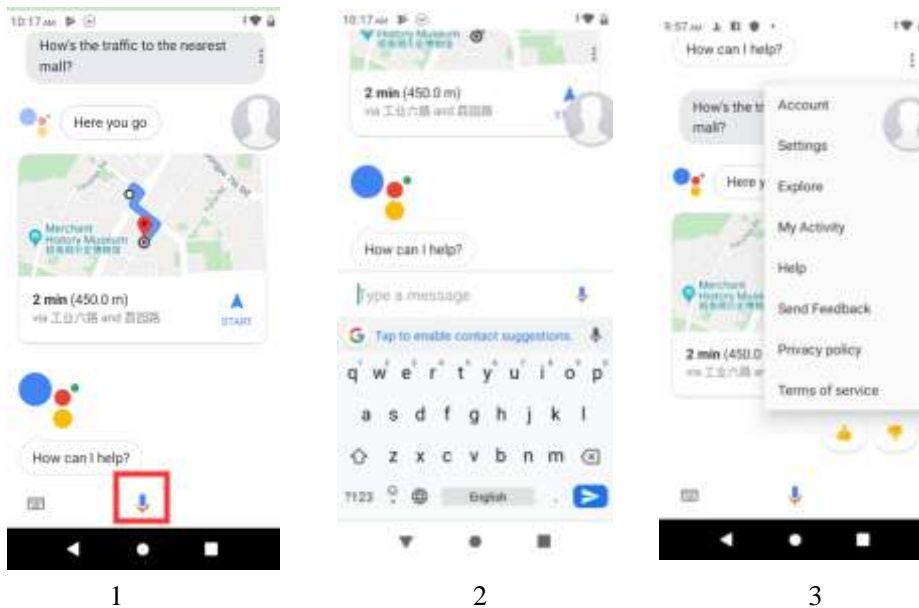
10:17 AM

How's the traffic to the nearest mall?

Here you go

Merchant History Museum

2 min (450.0 m)
via 工业六路 and 四路

START

How can I help?

1

10:17 AM

Merchant History Museum

2 min (450.0 m)
via 工业六路 and 四路

How can I help?

Type a message

Tap to enable contact suggestions

q w e r t y u i o p
a s d f g h j k l
z x c v b n m
?123 English .

2

9:57 AM

How can I help?

How's the t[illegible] mall?

Here y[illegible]

Merchant History Mus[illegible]

2 min (450.0 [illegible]
via 工业六路 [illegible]

Account
Settings
Explore
My Activity
Help
Send Feedback
Privacy policy
Terms of service

3